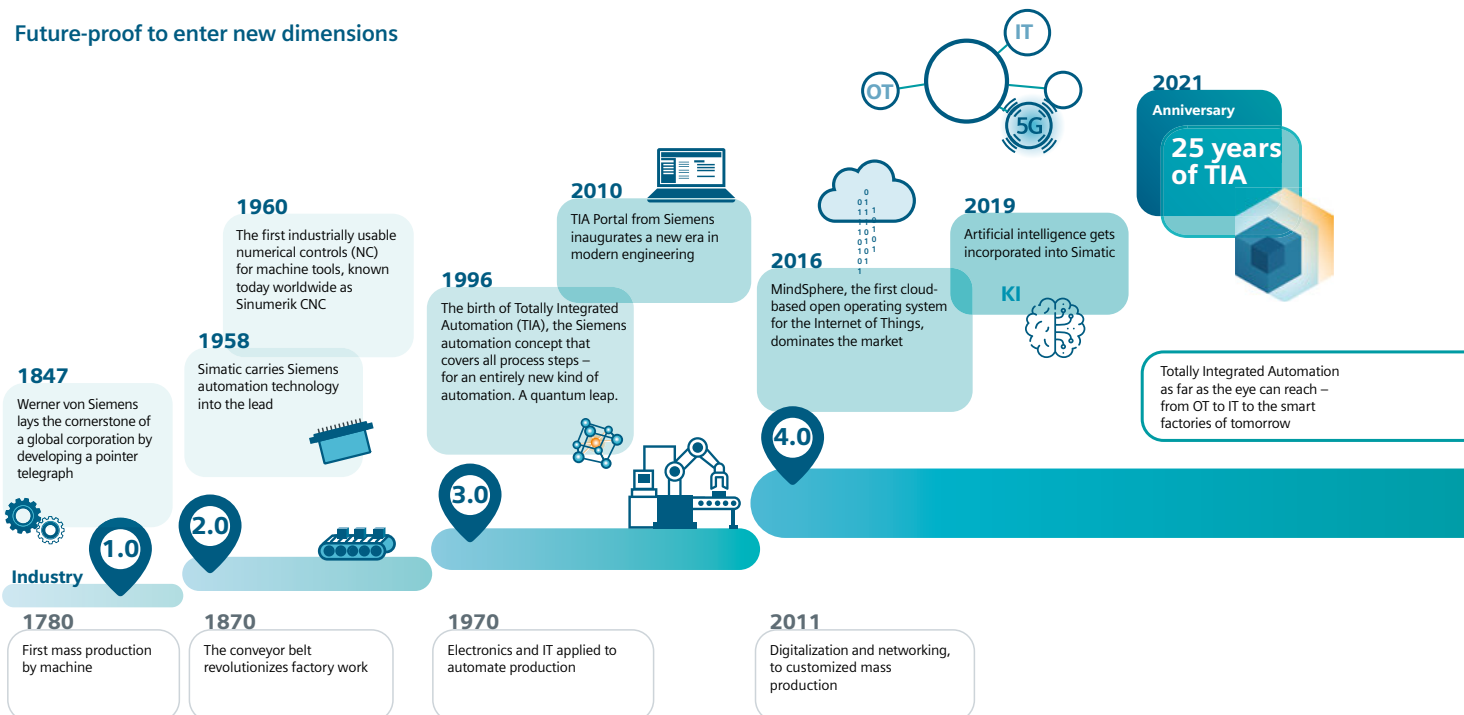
Future-proof to enter new dimensions

IT

OT

5G

2021
Anniversary
25 years of TIA

1960
The first industrially usable numerical controls (NC) for machine tools, known today worldwide as Sinumerik CNC

2010
TIA Portal from Siemens inaugurates a new era in modern engineering

2019
Artificial intelligence gets incorporated into Simatic

KI

2016
MindSphere, the first cloud-based open operating system for the Internet of Things, dominates the market

1996
The birth of Totally Integrated Automation (TIA), the Siemens automation concept that covers all process steps – for an entirely new kind of automation. A quantum leap.

1958
Simatic carries Siemens automation technology into the lead

1847
Werner von Siemens lays the cornerstone of a global corporation by developing a pointer telegraph

Totally Integrated Automation as far as the eye can reach – from OT to IT to the smart factories of tomorrow

4.0

3.0

2.0

1.0

Industry

1780
First mass production by machine

1870
The conveyor belt revolutionizes factory work

1970
Electronics and IT applied to automate production

2011
Digitalization and networking, to customized mass production